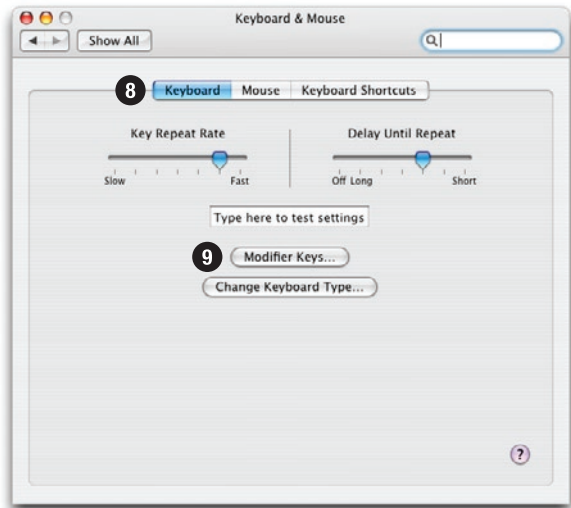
Keyboard & Mouse

Show All

8

Keyboard Mouse Keyboard Shortcuts

Key Repeat Rate

Slow Fast

Delay Until Repeat

Off Long Short

Type here to test settings

9

Modifier Keys...

Change Keyboard Type...

?